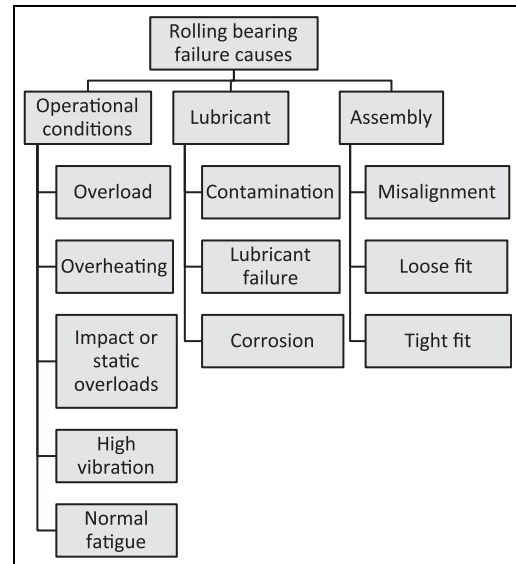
Rolling bearing failure causes

Operational conditions

Overload

Overheating

Impact or static overloads

High vibration

Normal fatigue

Lubricant

Contamination

Lubricant failure

Corrosion

Assembly

Misalignment

Loose fit

Tight fit